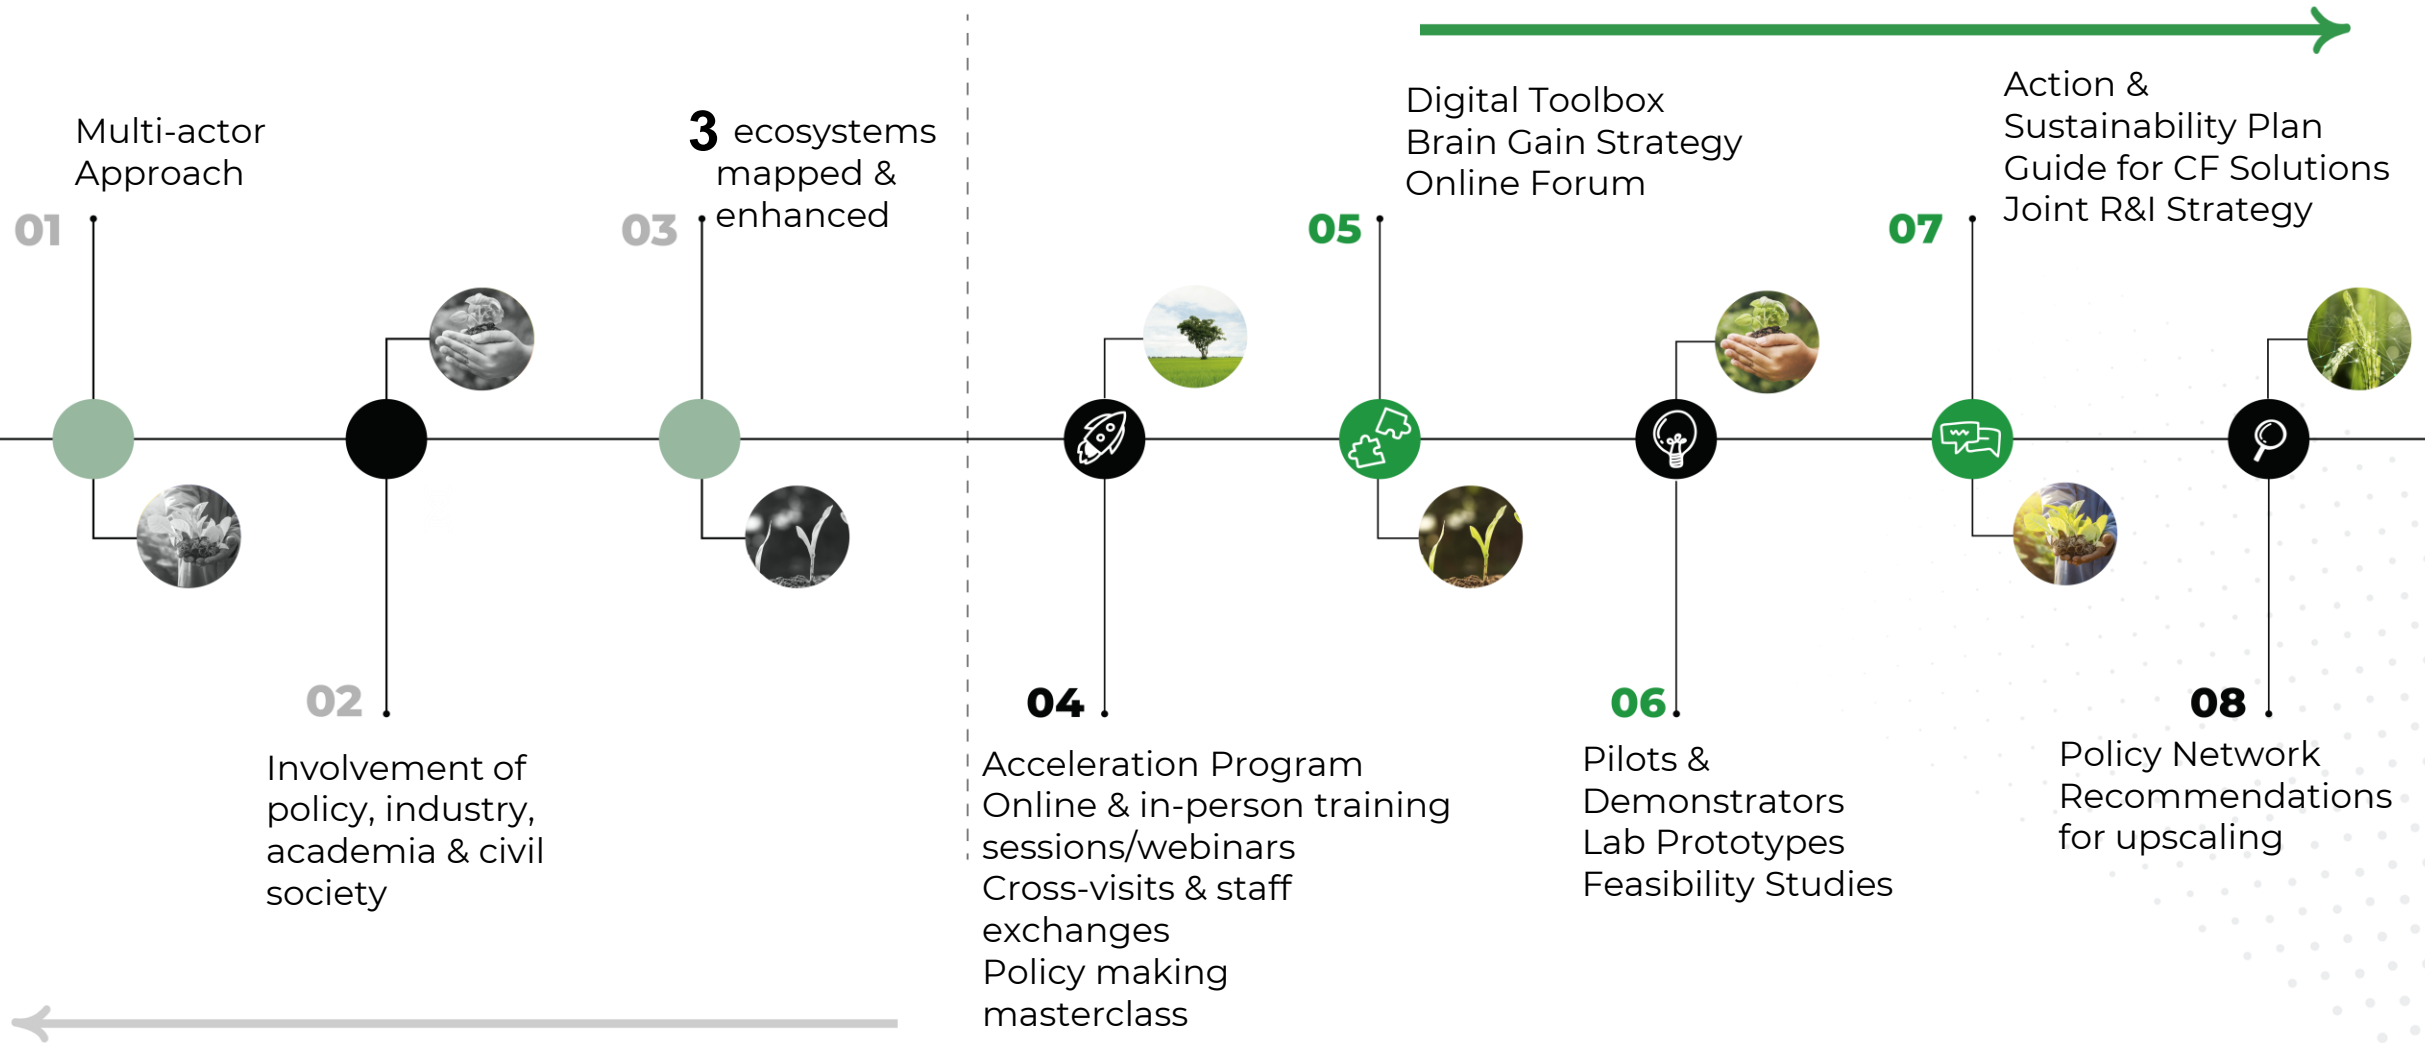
01

Multi-actor Approach

02

Involvement of policy, industry, academia & civil society

03

3 ecosystems mapped & enhanced

04

Acceleration Program
Online & in-person training sessions/webinars
Cross-visits & staff exchanges
Policy making masterclass

05

Digital Toolbox
Brain Gain Strategy
Online Forum

06

Pilots & Demonstrators
Lab Prototypes
Feasibility Studies

07

Action & Sustainability Plan
Guide for CF Solutions
Joint R&I Strategy

08

Policy Network Recommendations for upscaling